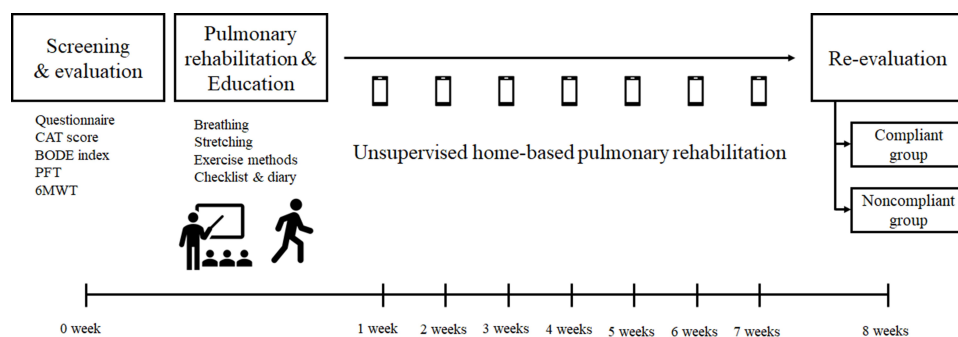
Screening & evaluation

Questionnaire
CAT score
BODE index
PFT
6MWT

Pulmonary rehabilitation & Education

Breathing
Stretching
Exercise methods
Checklist & diary

Unsupervised home-based pulmonary rehabilitation

Re-evaluation

Compliant group

Noncompliant group

0 week
1 week
2 weeks
3 weeks
4 weeks
5 weeks
6 weeks
7 weeks
8 weeks